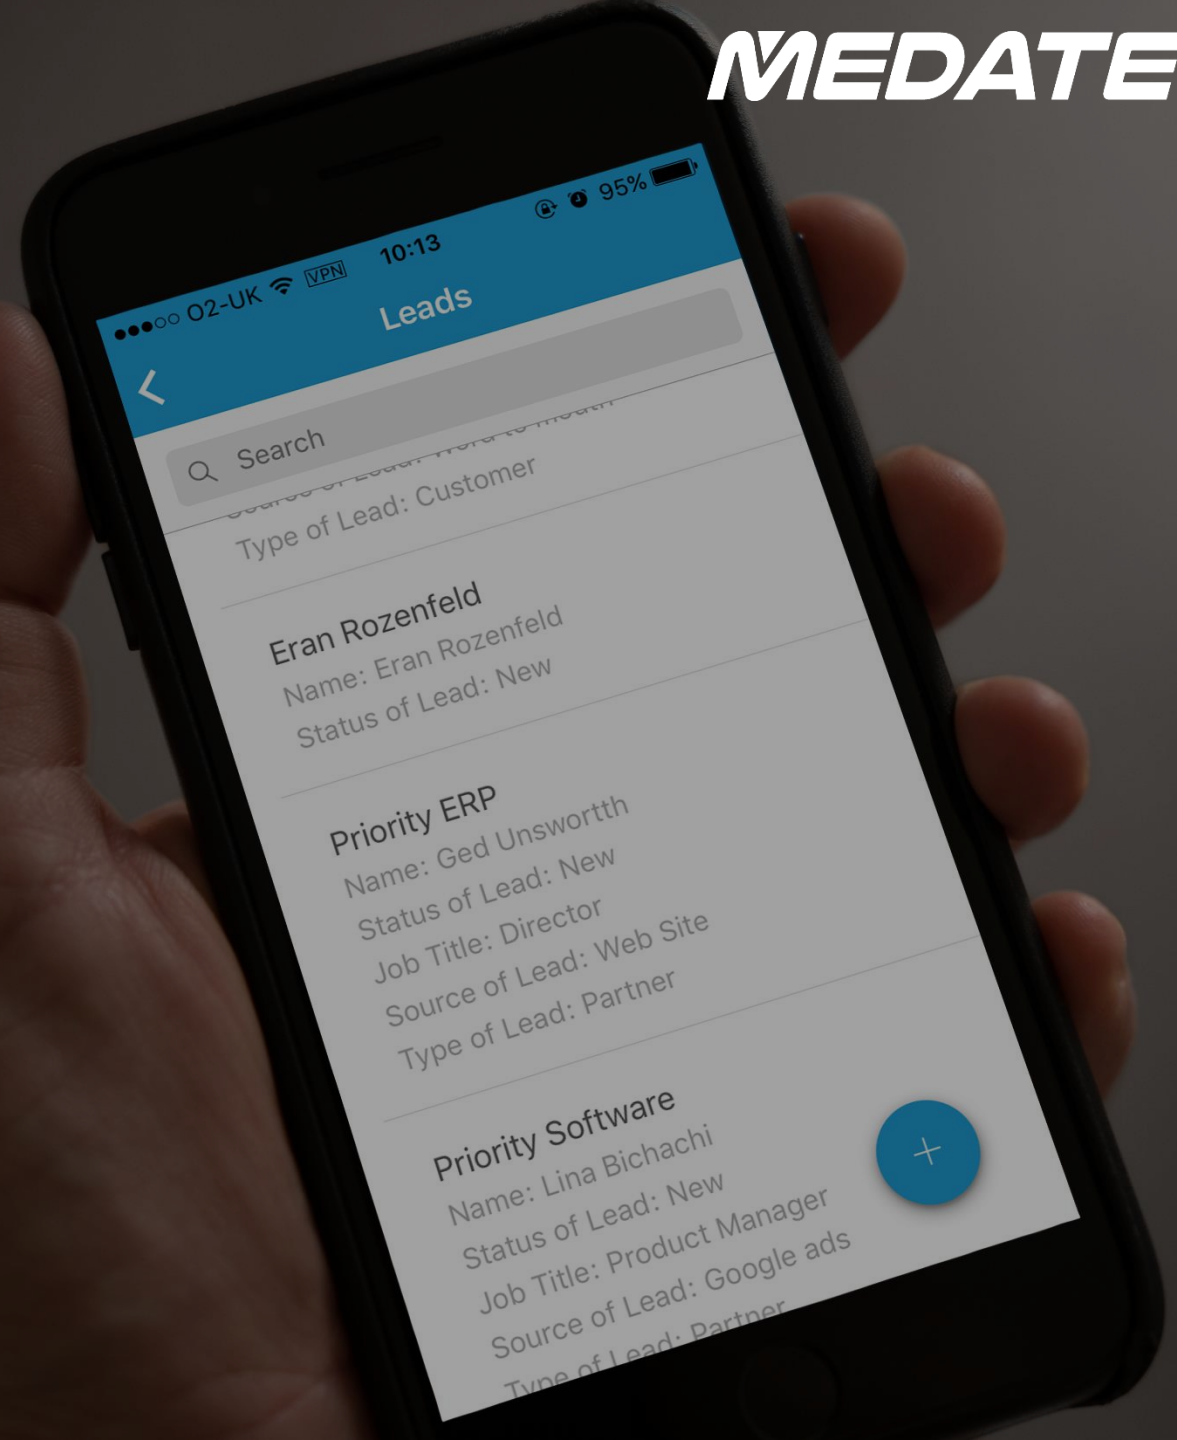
MEDATE

●●●○○ O2-UK VPN 10:13 95%

Leads

Search

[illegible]

Type of Lead: Customer

Eran Rozenfeld
Name: Eran Rozenfeld
Status of Lead: New

Priority ERP
Name: Ged Unswortth
Status of Lead: New
Job Title: Director
Source of Lead: Web Site
Type of Lead: Partner

Priority Software
Name: Lina Bichachi
Status of Lead: New
Job Title: Product Manager
Source of Lead: Google ads
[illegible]

+